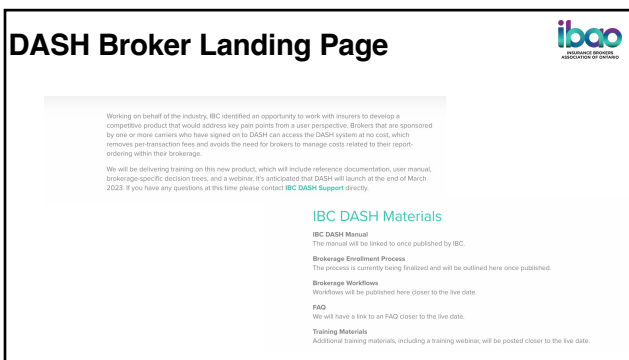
DASH Broker Landing Page

ibao
INSURANCE BROKERS ASSOCIATION OF ONTARIO

Working on behalf of the industry, IBC identified an opportunity to work with insurers to develop a competitive product that would address key pain points from a user perspective. Brokers that are sponsored by one or more carriers who have signed on to DASH can access the DASH system at no cost, which removes per-transaction fees and avoids the need for brokers to manage costs related to their report-ordering within their brokerage.

We will be delivering training on this new product, which will include reference documentation, user manual, brokerage-specific decision trees, and a webinar. It's anticipated that DASH will launch at the end of March 2023. If you have any questions at this time please contact IBC DASH Support directly.

IBC DASH Materials

IBC DASH Manual
The manual will be linked to once published by IBC.

Brokerage Enrollment Process
The process is currently being finalized and will be outlined here once published.

Brokerage Workflows
Workflows will be published here closer to the live date.

FAQ
We will have a link to an FAQ closer to the live date.

Training Materials
Additional training materials, including a training webinar, will be posted closer to the live date.